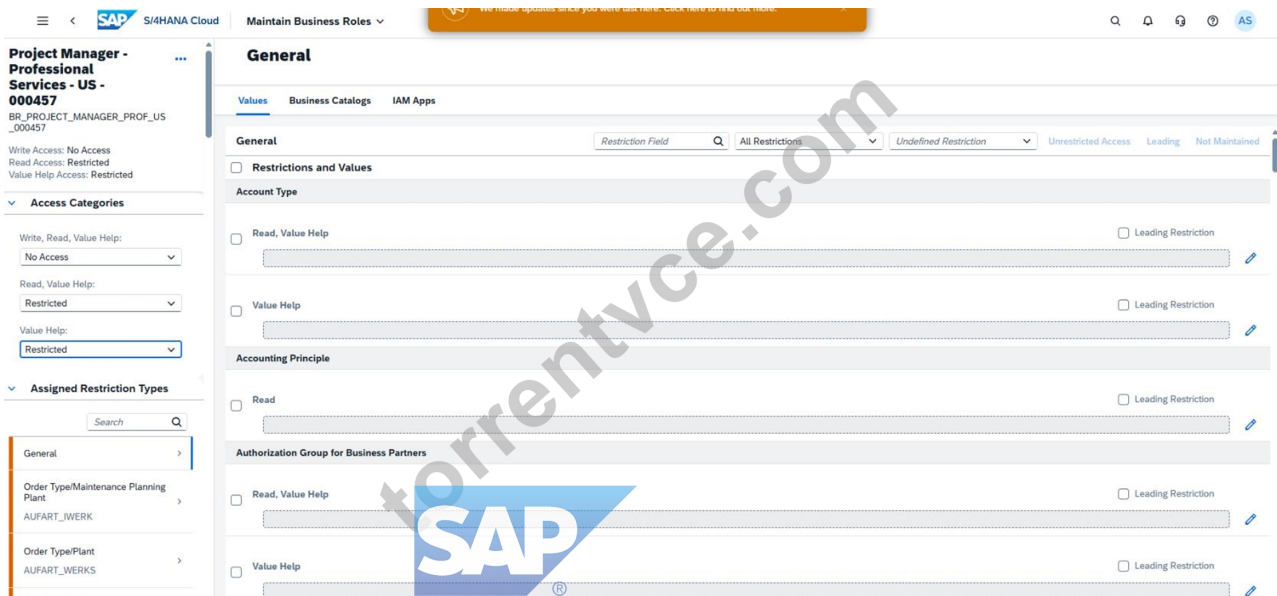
SAP S/4HANA Cloud Maintain Business Roles

We made updates since you were last here. Click here to find out more.

AS

Project Manager - Professional Services - US - 000457
BR_PROJECT_MANAGER_PROF_US_000457

Write Access: No Access
Read Access: Restricted
Value Help Access: Restricted

Access Categories

Write, Read, Value Help:
No Access

Read, Value Help:
Restricted

Value Help:
Restricted

Assigned Restriction Types

Search

General

Order Type/Maintenance Planning Plant
AUFART_IWERK

Order Type/Plant
AUFART_WERKS

General

Values Business Catalogs IAM Apps

General Restriction Field All Restrictions Undefined Restriction Unrestricted Access Leading Not Maintained

Restrictions and Values

Account Type

Read, Value Help Leading Restriction

Value Help Leading Restriction

Accounting Principle

Read Leading Restriction

Authorization Group for Business Partners

Read, Value Help Leading Restriction

Value Help Leading Restriction

torrentvce.com

SAP ®